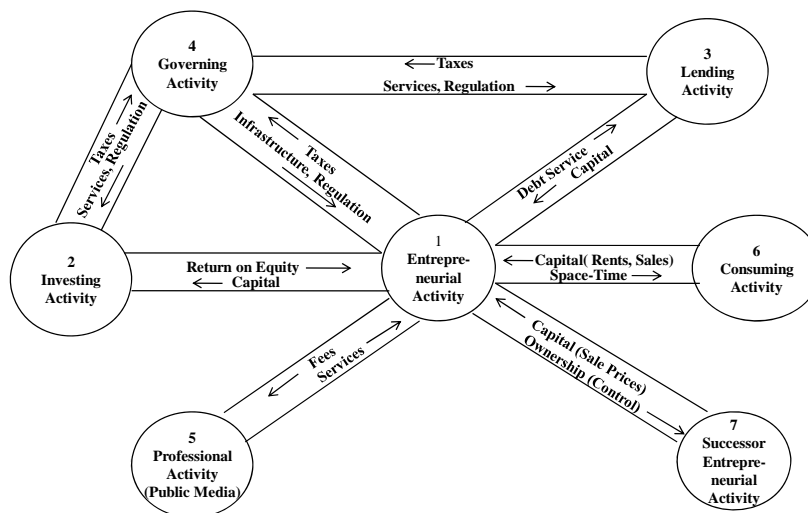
4
Governing Activity

3
Lending Activity

← Taxes
Services, Regulation →

Taxes →
← Services, Regulation

← Taxes
Infrastructure, Regulation →

Debt Service →
← Capital

2
Investing Activity

1
Entrepreneurial Activity

6
Consuming Activity

Return on Equity →
← Capital

← Capital( Rents, Sales)
Space-Time →

← Fees
Services →

← Capital (Sale Prices)
Ownership (Control) →

5
Professional Activity
(Public Media)

7
Successor Entrepreneurial Activity